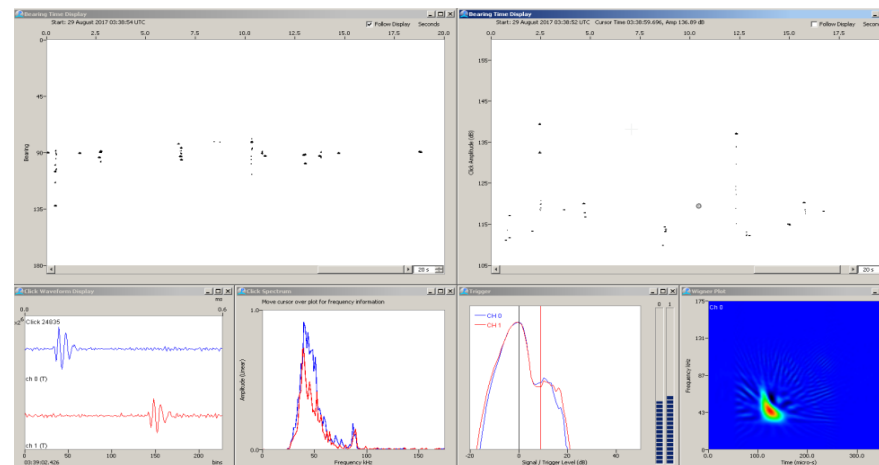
Bearing Time Display
Start: 29 August 2017 03:38:54 UTC
Follow Display Seconds
0.0 2.5 5.0 7.5 10.0 12.5 15.0 17.5 20.0
0 45 90 135 180
Bearing
20 s

Bearing Time Display
Start: 29 August 2017 03:38:52 UTC Cursor Time 03:38:59.696, Amp 136.89 dB
Follow Display Seconds
0.0 2.5 5.0 7.5 10.0 12.5 15.0 17.5
155 145 135 125 115 105
Click Amplitude (dB)
20 s

Click Waveform Display
ms
0 0.2 0.4 0.6
Click 24835
ch 0 (T)
ch 1 (T)
03:39:02.426 0 50 100 150 200 bins

Click Spectrum
Move cursor over plot for frequency information
1.0 0.5 0.0
Amplitude (Linear)
0 50 100 150
Frequency kHz

Trigger
CH 0
CH 1
-20 0 20 40
Signal / Trigger Level (dB)
0 0

Wigner Plot
Ch 0
175 131 88 43 0
Frequency kHz
0.0 100.0 200.0 300.0
Time (micro-s)